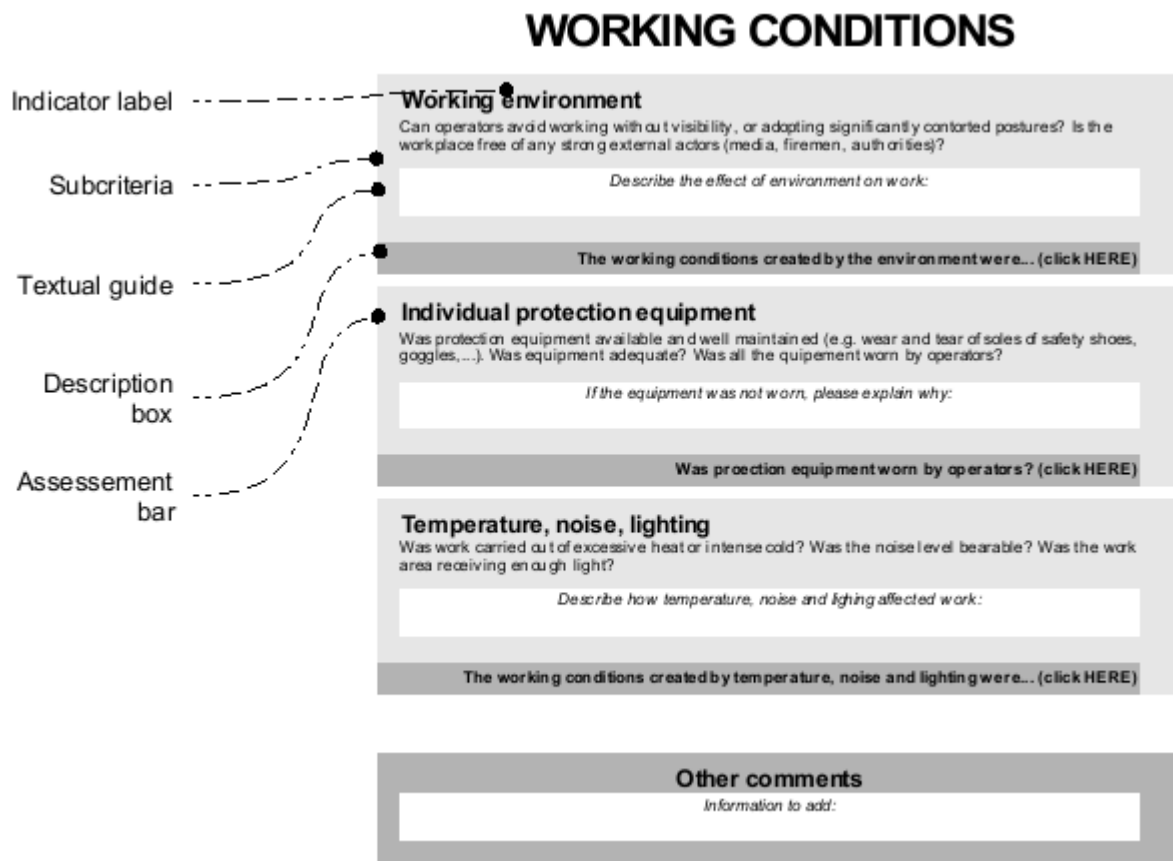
WORKING CONDITIONS

Indicator label

Subcriteria

Textual guide

Description box

Assessement bar

Working environment
Can operators avoid working without visibility, or adopting significantly contorted postures? Is the workplace free of any strong external actors (media, firemen, authorities)?

Describe the effect of environment on work:

The working conditions created by the environment were... (click HERE)

Individual protection equipment
Was protection equipment available and well maintained (e.g. wear and tear of soles of safety shoes, goggles,...). Was equipment adequate? Was all the quipement worn by operators?

If the equipment was not worn, please explain why:

Was proection equipment worn by operators? (click HERE)

Temperature, noise, lighting
Was work carried out of excessive heat or intense cold? Was the noise level bearable? Was the work area receiving enough light?

Describe how temperature, noise and lighing affected work:

The working conditions created by temperature, noise and lighting were... (click HERE)

Other comments
Information to add: